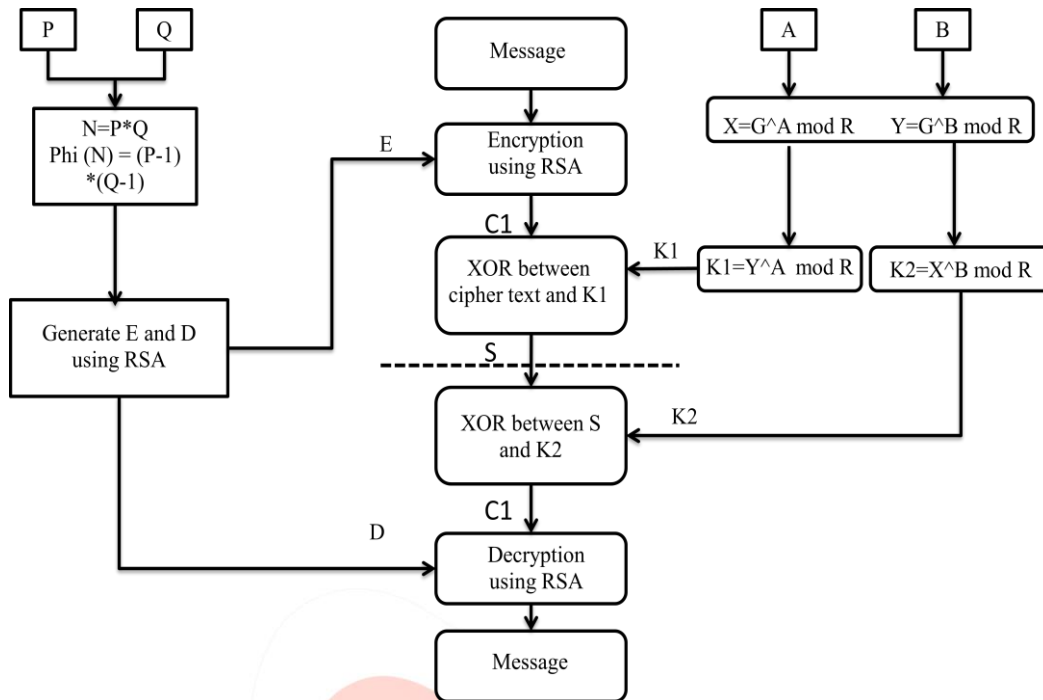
P

Q

N=P*Q
Phi (N) = (P-1) *(Q-1)

Generate E and D using RSA

E

Message

Encryption using RSA

C1

XOR between cipher text and K1

S

XOR between S and K2

C1

D

Decryption using RSA

Message

A

B

X=G^A mod R Y=G^B mod R

K1

K1=Y^A mod R

K2=X^B mod R

K2